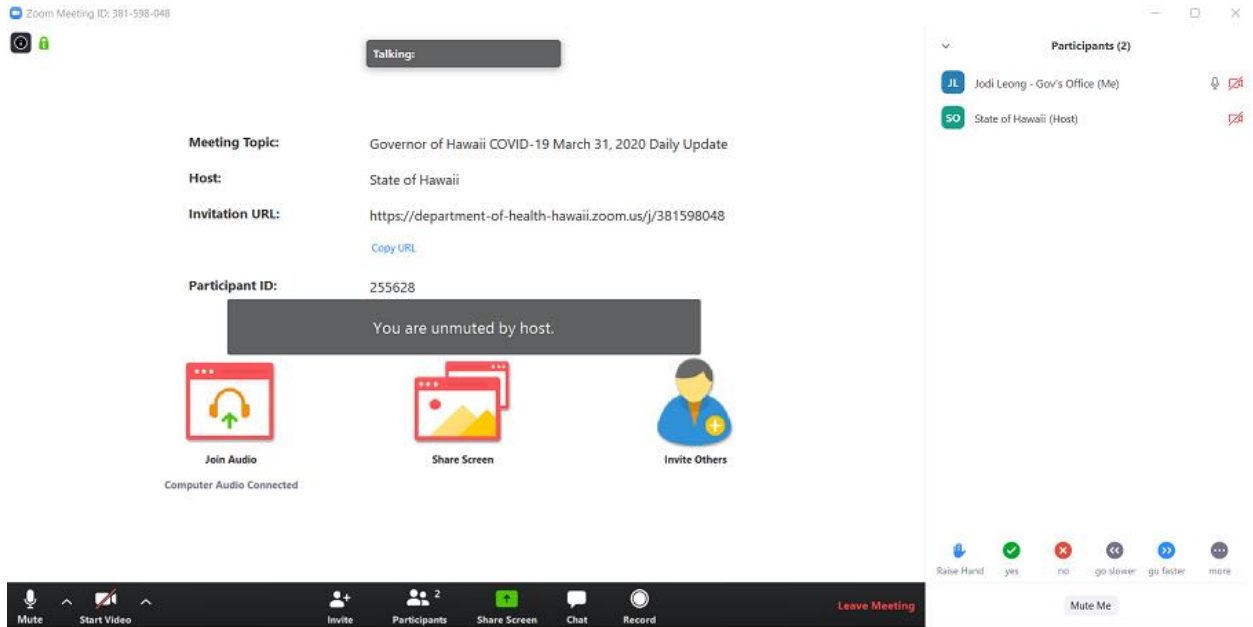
Zoom Meeting ID: 381-598-048

Talking:

Meeting Topic: Governor of Hawaii COVID-19 March 31, 2020 Daily Update

Host: State of Hawaii

Invitation URL: https://department-of-health-hawaii.zoom.us/j/381598048

Copy URL

Participant ID: 255628

You are unmuted by host.

Join Audio

Computer Audio Connected

Share Screen

Invite Others

Participants (2)

JL Jodi Leong - Gov's Office (Me)

SO State of Hawaii (Host)

Raise Hand yes no go slower go faster more

Mute Me

Mute Start Video Invite Participants 2 Share Screen Chat Record Leave Meeting